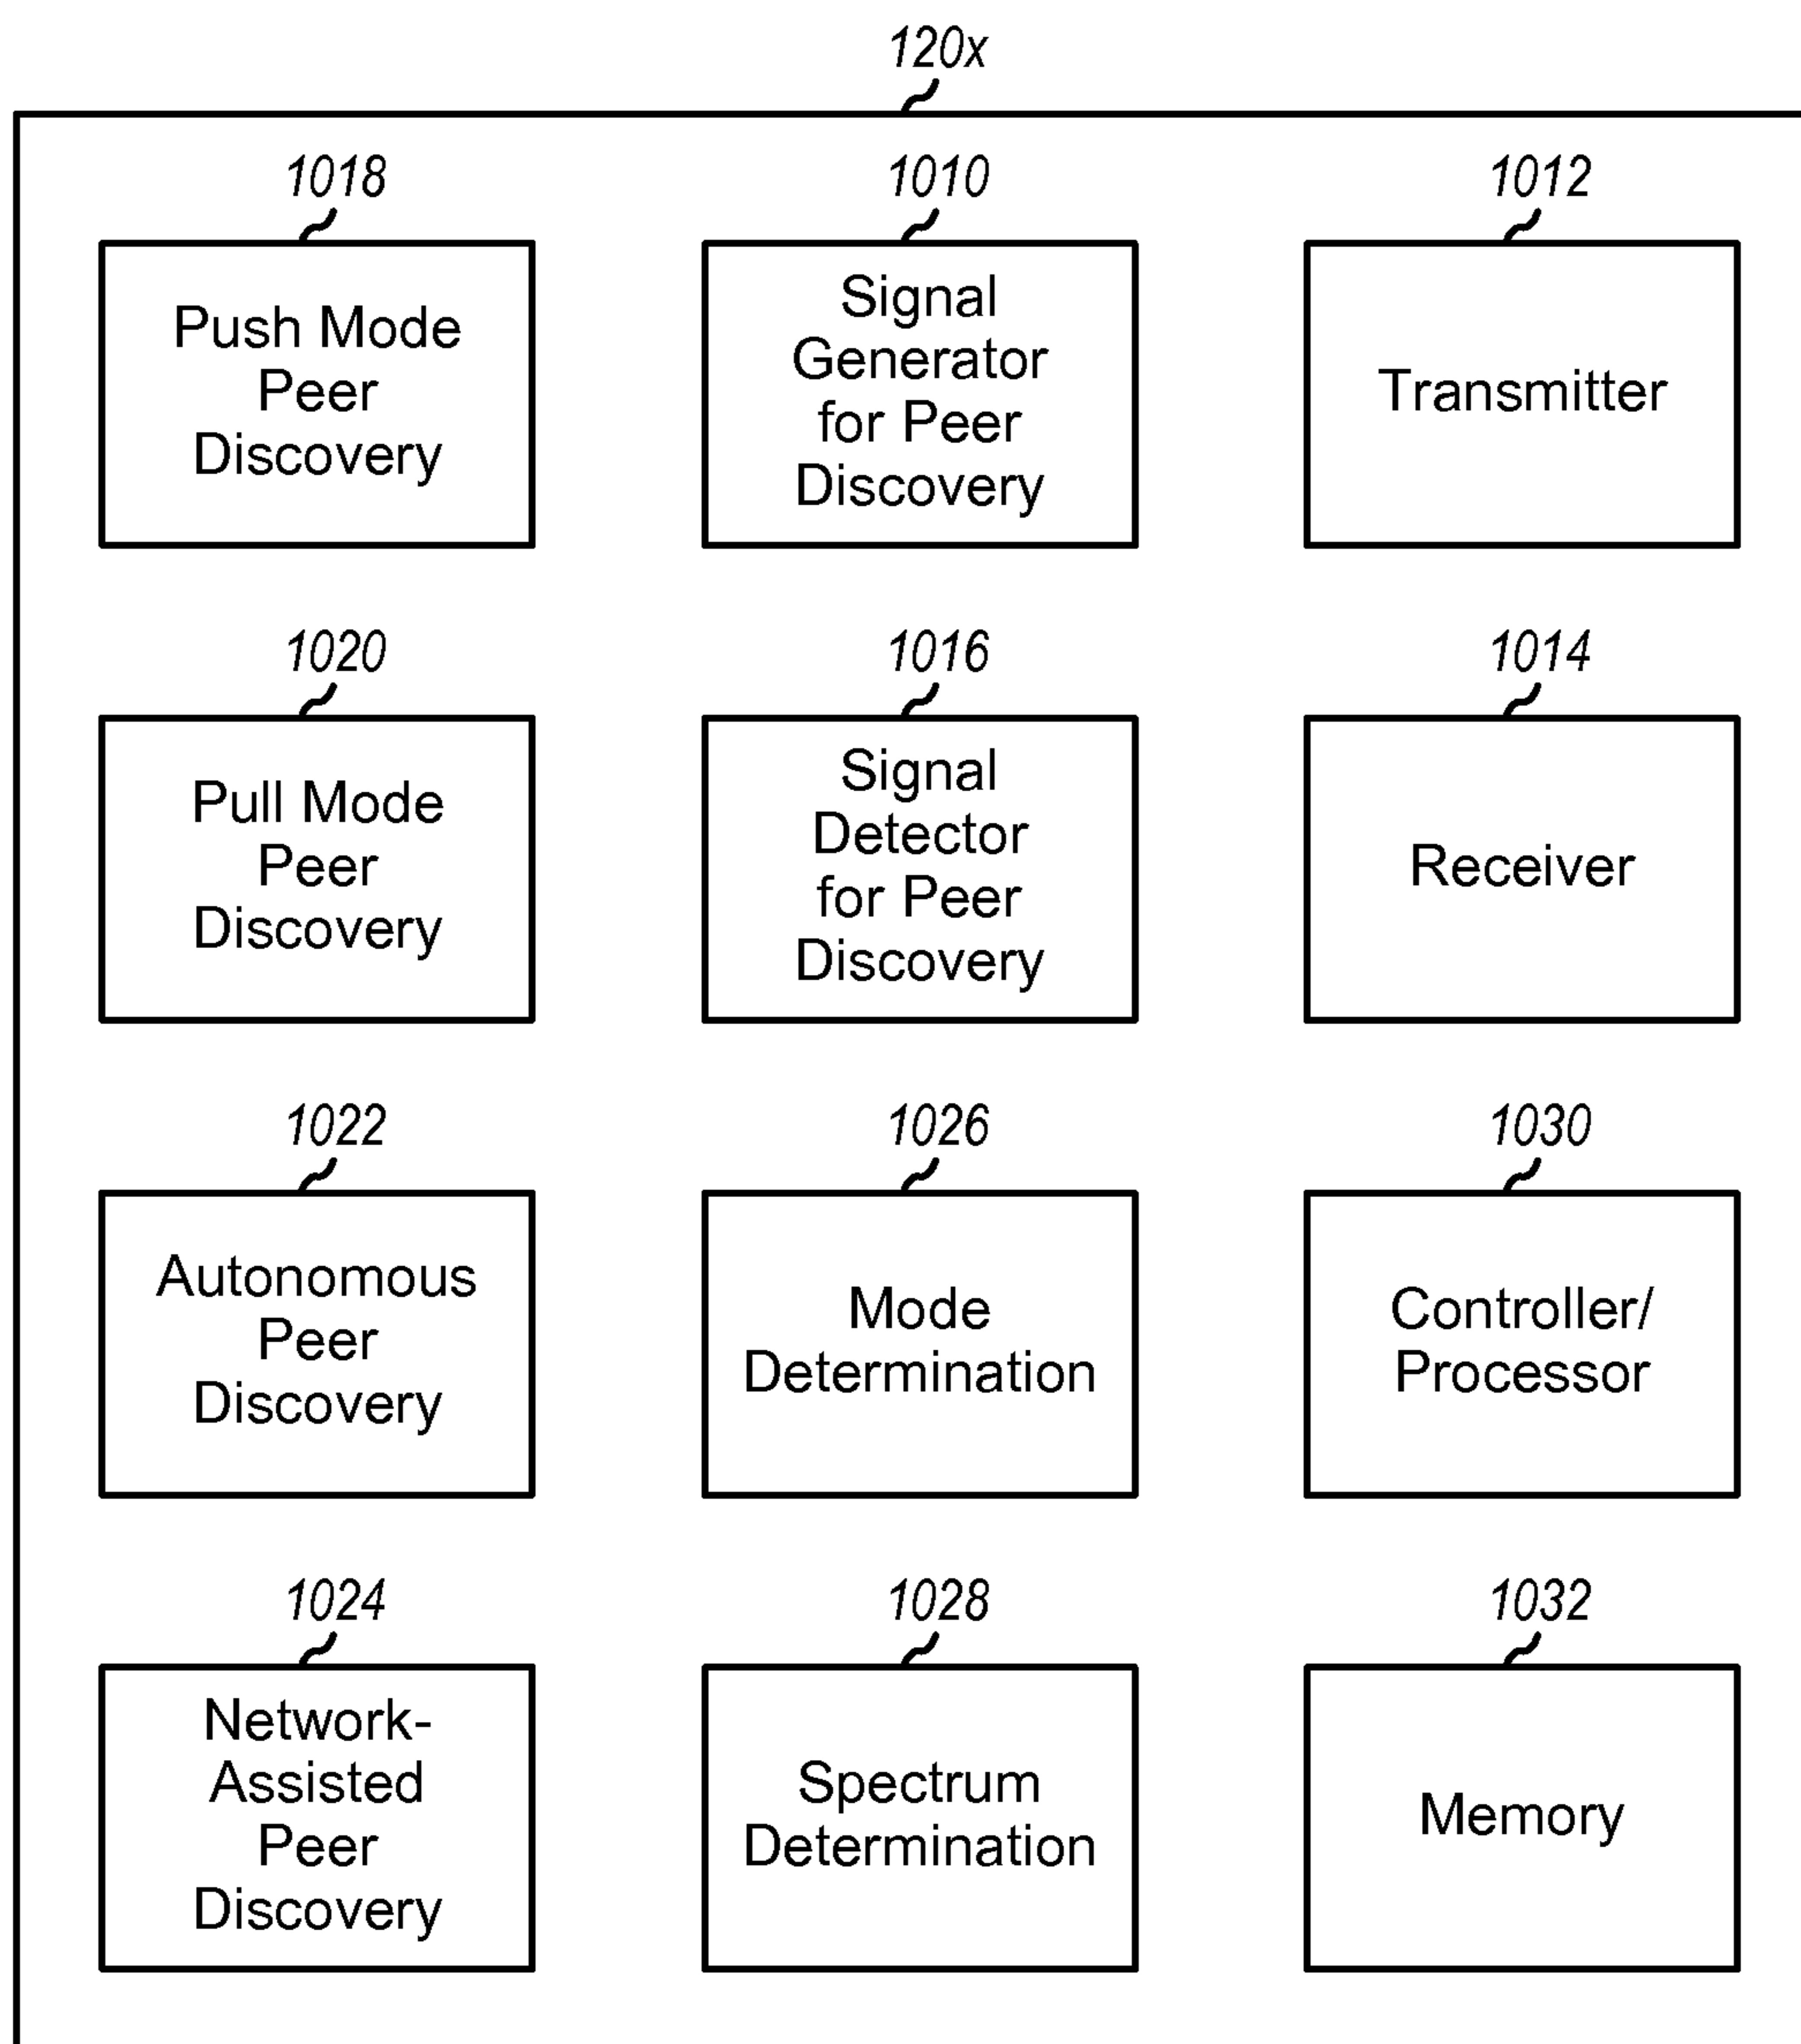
120x

1018

Push Mode Peer Discovery

1010

Signal Generator for Peer Discovery

1012

Transmitter

1020

Pull Mode Peer Discovery

1016

Signal Detector for Peer Discovery

1014

Receiver

1022

Autonomous Peer Discovery

1026

Mode Determination

1030

Controller/ Processor

1024

Network-Assisted Peer Discovery

1028

Spectrum Determination

1032

Memory